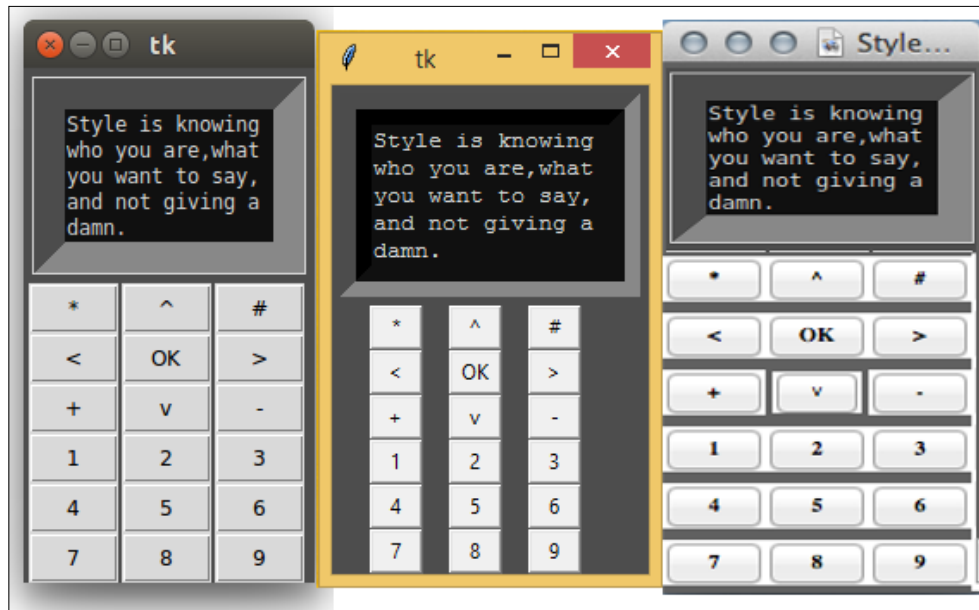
tk

Style is knowing who you are,what you want to say, and not giving a damn.

| * | ^ | # |
|---|---|---|
| < | OK | > |
| + | v | - |
| 1 | 2 | 3 |
| 4 | 5 | 6 |
| 7 | 8 | 9 |

tk

Style is knowing who you are,what you want to say, and not giving a damn.

| * | ^ | # |
|---|---|---|
| < | OK | > |
| + | v | - |
| 1 | 2 | 3 |
| 4 | 5 | 6 |
| 7 | 8 | 9 |

Style...

Style is knowing who you are,what you want to say, and not giving a damn.

| * | ^ | # |
|---|---|---|
| < | OK | > |
| + | v | - |
| 1 | 2 | 3 |
| 4 | 5 | 6 |
| 7 | 8 | 9 |